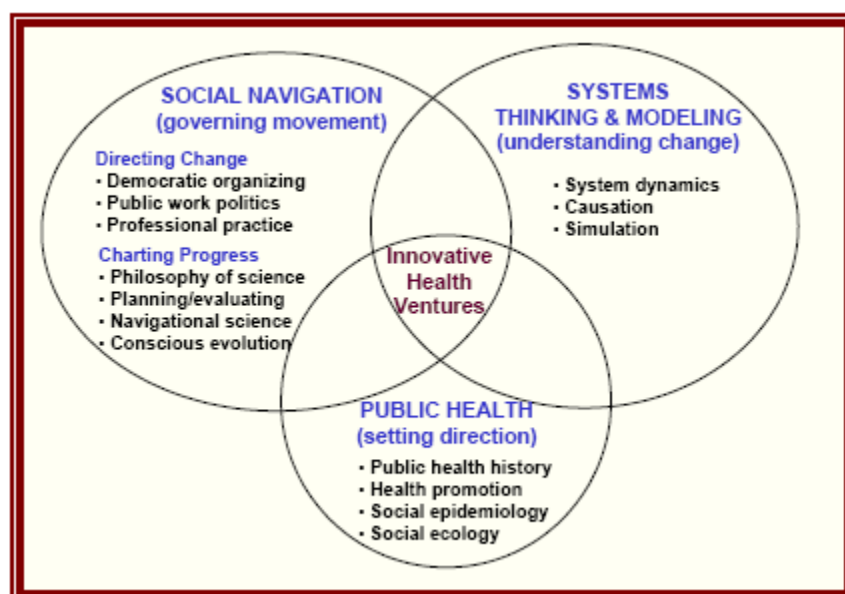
SOCIAL NAVIGATION
(governing movement)

Directing Change
• Democratic organizing
• Public work politics
• Professional practice

Charting Progress
• Philosophy of science
• Planning/evaluating
• Navigational science
• Conscious evolution

SYSTEMS
THINKING & MODELING
(understanding change)

• System dynamics
• Causation
• Simulation

Innovative
Health
Ventures

PUBLIC HEALTH
(setting direction)

• Public health history
• Health promotion
• Social epidemiology
• Social ecology